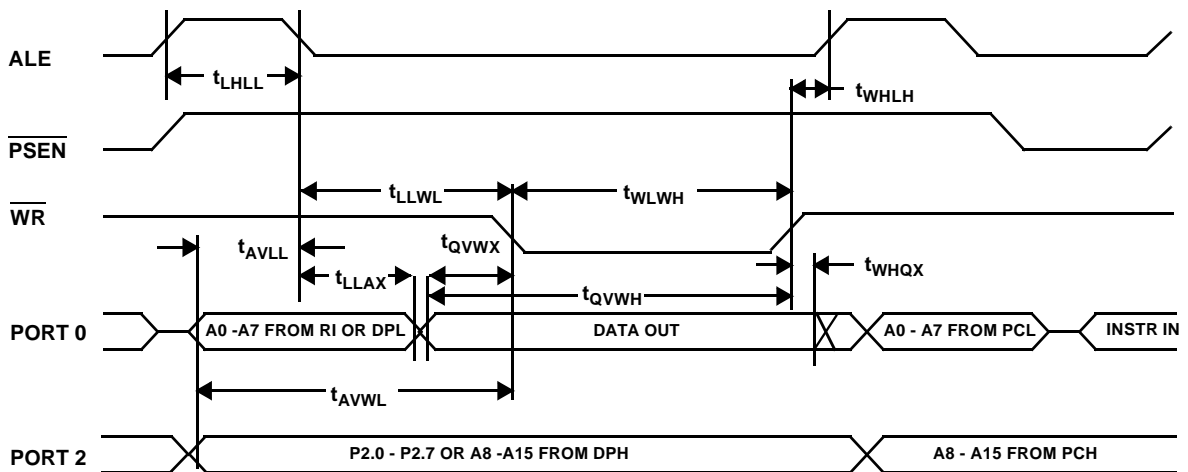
ALE

$t_{LHLL}$

$t_{WHLH}$

$\overline{PSEN}$

$t_{LLWL}$

$t_{WLWH}$

$\overline{WR}$

$t_{QVWX}$

$t_{AVLL}$

$t_{LLAX}$

$t_{WHQX}$

$t_{QVWH}$

PORT 0

A0 -A7 FROM RI OR DPL

DATA OUT

A0 - A7 FROM PCL

INSTR IN

$t_{AVWL}$

PORT 2

P2.0 - P2.7 OR A8 -A15 FROM DPH

A8 - A15 FROM PCH